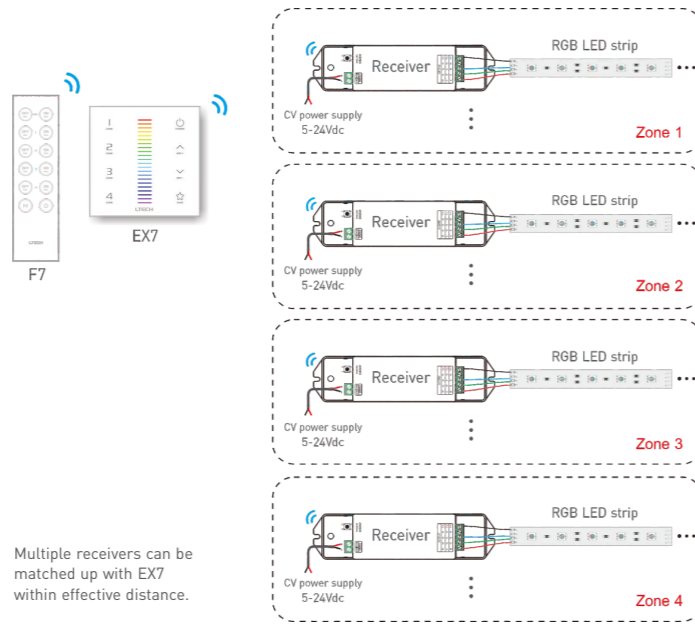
F7

EX7

1
2
3
4

LTECH

Receiver
RGB LED strip
CV power supply
5-24Vdc
Zone 1

Receiver
RGB LED strip
CV power supply
5-24Vdc
Zone 2

Receiver
RGB LED strip
CV power supply
5-24Vdc
Zone 3

Receiver
RGB LED strip
CV power supply
5-24Vdc
Zone 4

Multiple receivers can be matched up with EX7 within effective distance.